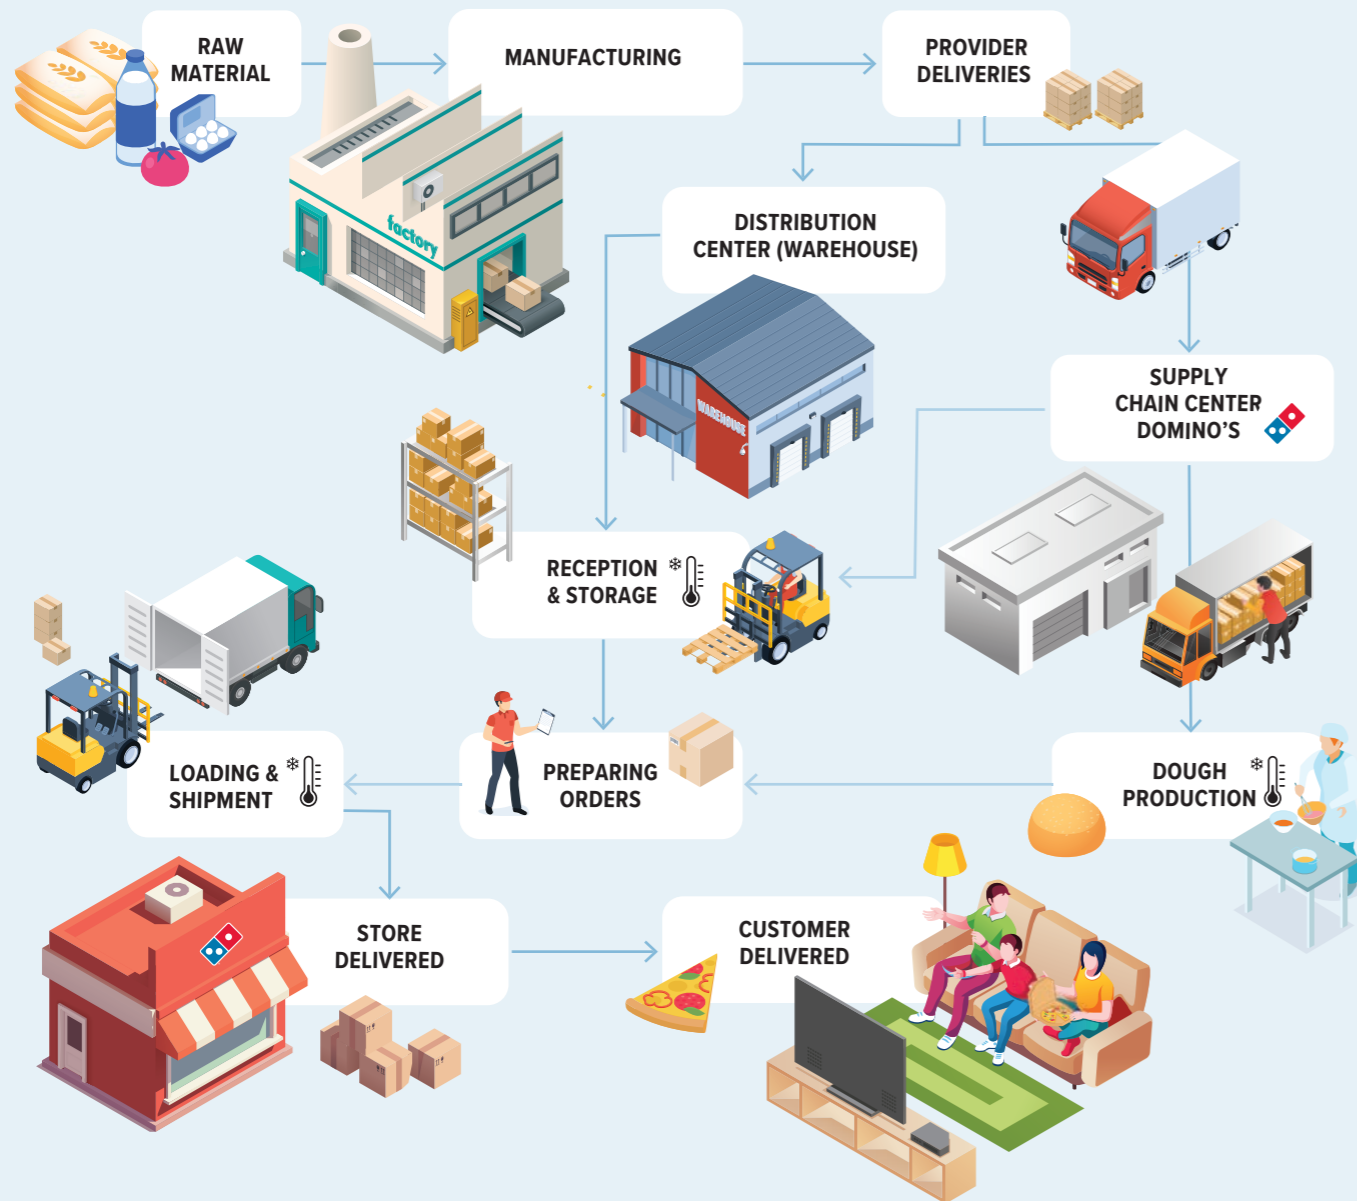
RAW MATERIAL

MANUFACTURING

PROVIDER DELIVERIES

factory

DISTRIBUTION CENTER (WAREHOUSE)

WAREHOUSE

SUPPLY CHAIN CENTER DOMINO'S

RECEPTION & STORAGE

LOADING & SHIPMENT

PREPARING ORDERS

DOUGH PRODUCTION

STORE DELIVERED

CUSTOMER DELIVERED